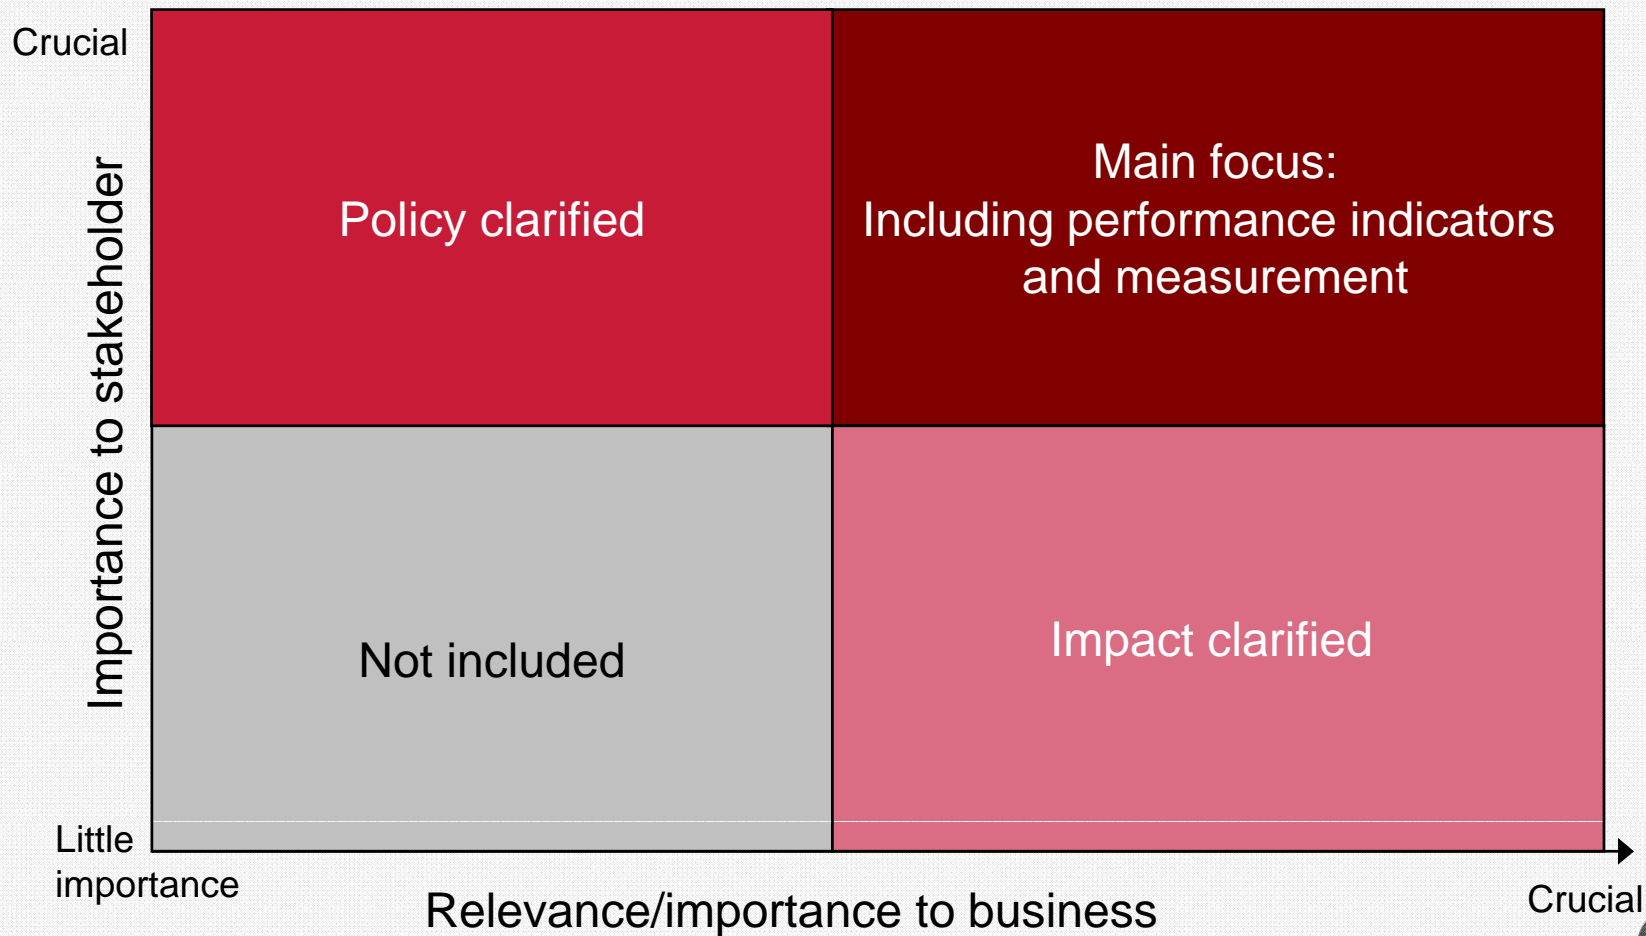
Crucial

Importance to stakeholder

Policy clarified

Main focus:
Including performance indicators and measurement

Not included

Impact clarified

Little importance

Relevance/importance to business

Crucial